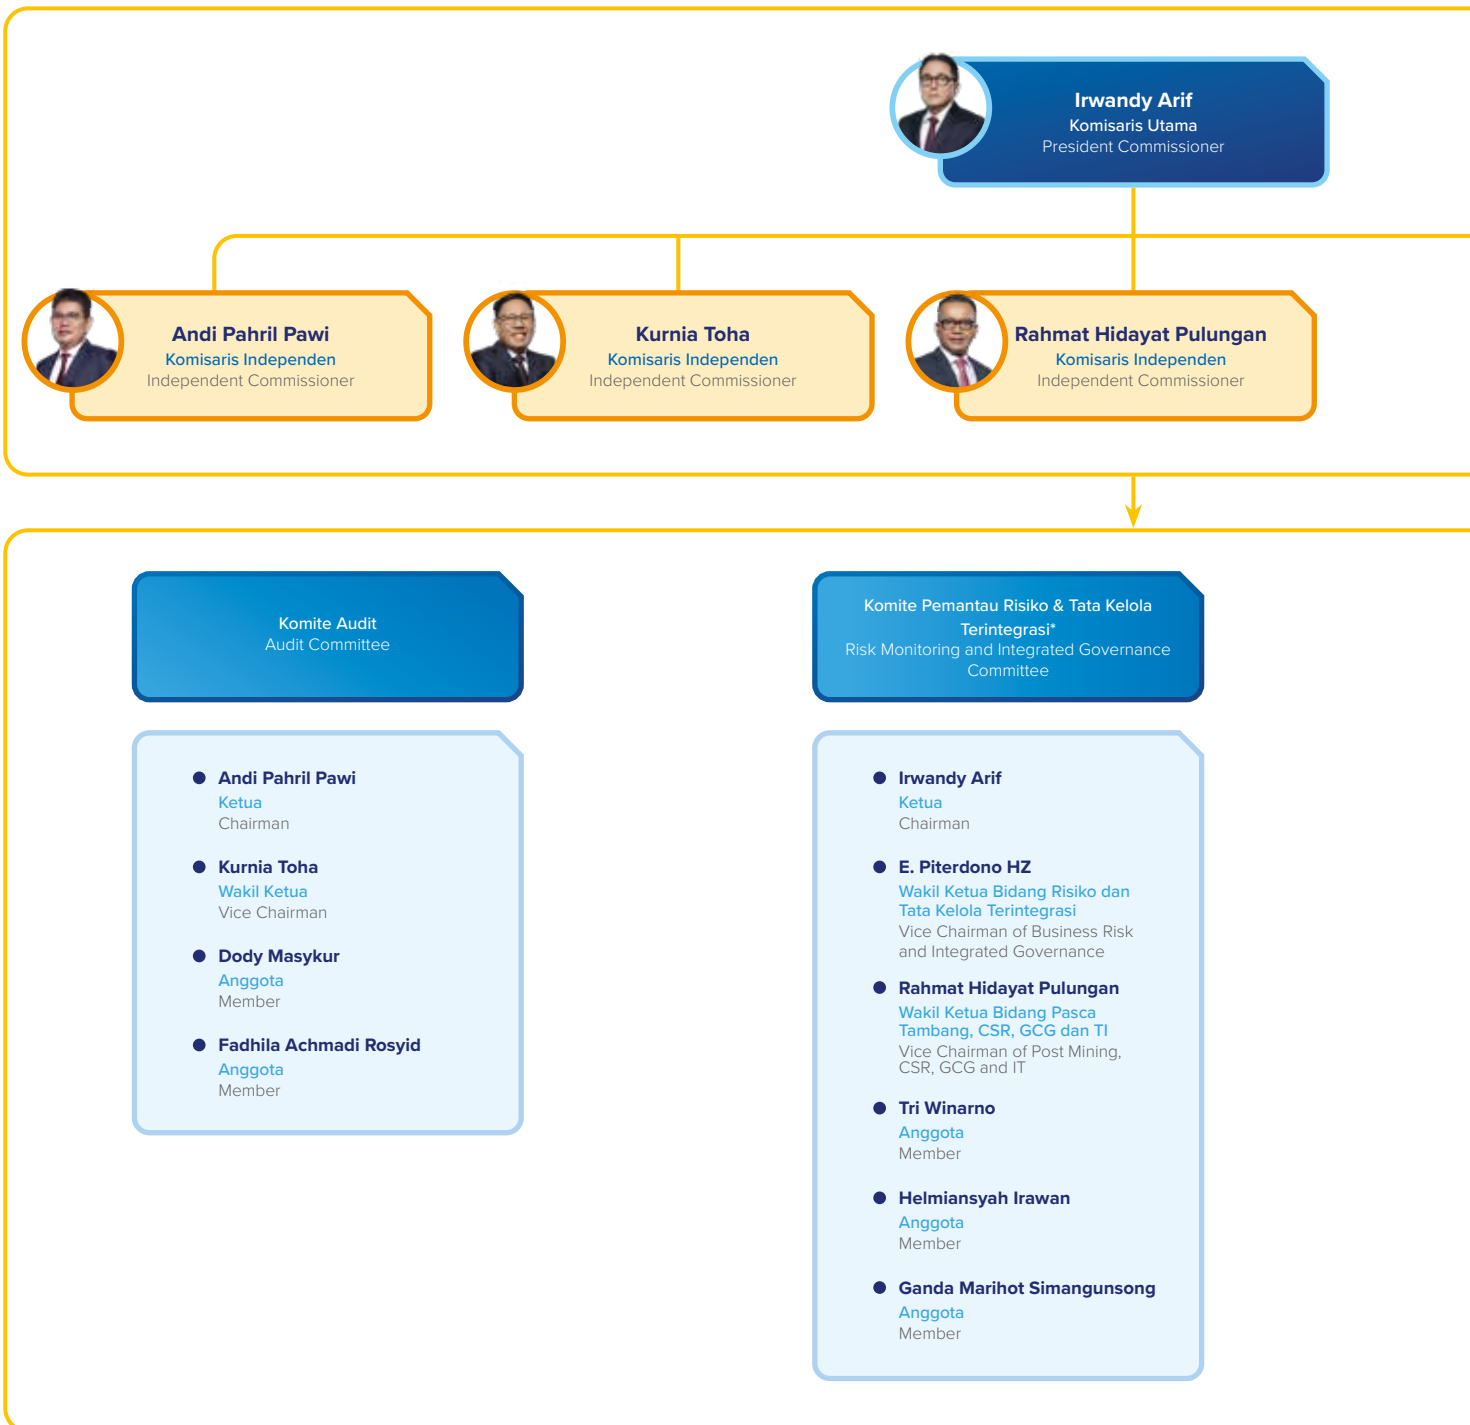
Irwandy Arif
Komisaris Utama
President Commissioner

Andi Pahril Pawi
Komisaris Independen
Independent Commissioner

Kurnia Toha
Komisaris Independen
Independent Commissioner

Rahmat Hidayat Pulungan
Komisaris Independen
Independent Commissioner

Komite Audit
Audit Committee

Komite Pemantau Risiko & Tata Kelola Terintegrasi*
Risk Monitoring and Integrated Governance Committee

Andi Pahril Pawi
Ketua
Chairman

Kurnia Toha
Wakil Ketua
Vice Chairman

Dody Masykur
Anggota
Member

Fadhila Achmadi Rosyid
Anggota
Member

Irwandy Arif
Ketua
Chairman

E. Piterdono HZ
Wakil Ketua Bidang Risiko dan Tata Kelola Terintegrasi
Vice Chairman of Business Risk and Integrated Governance

Rahmat Hidayat Pulungan
Wakil Ketua Bidang Pasca Tambang, CSR, GCG dan TI
Vice Chairman of Post Mining, CSR, GCG and IT

Tri Winarno
Anggota
Member

Helmiansyah Irawan
Anggota
Member

Ganda Marihot Simangunsong
Anggota
Member